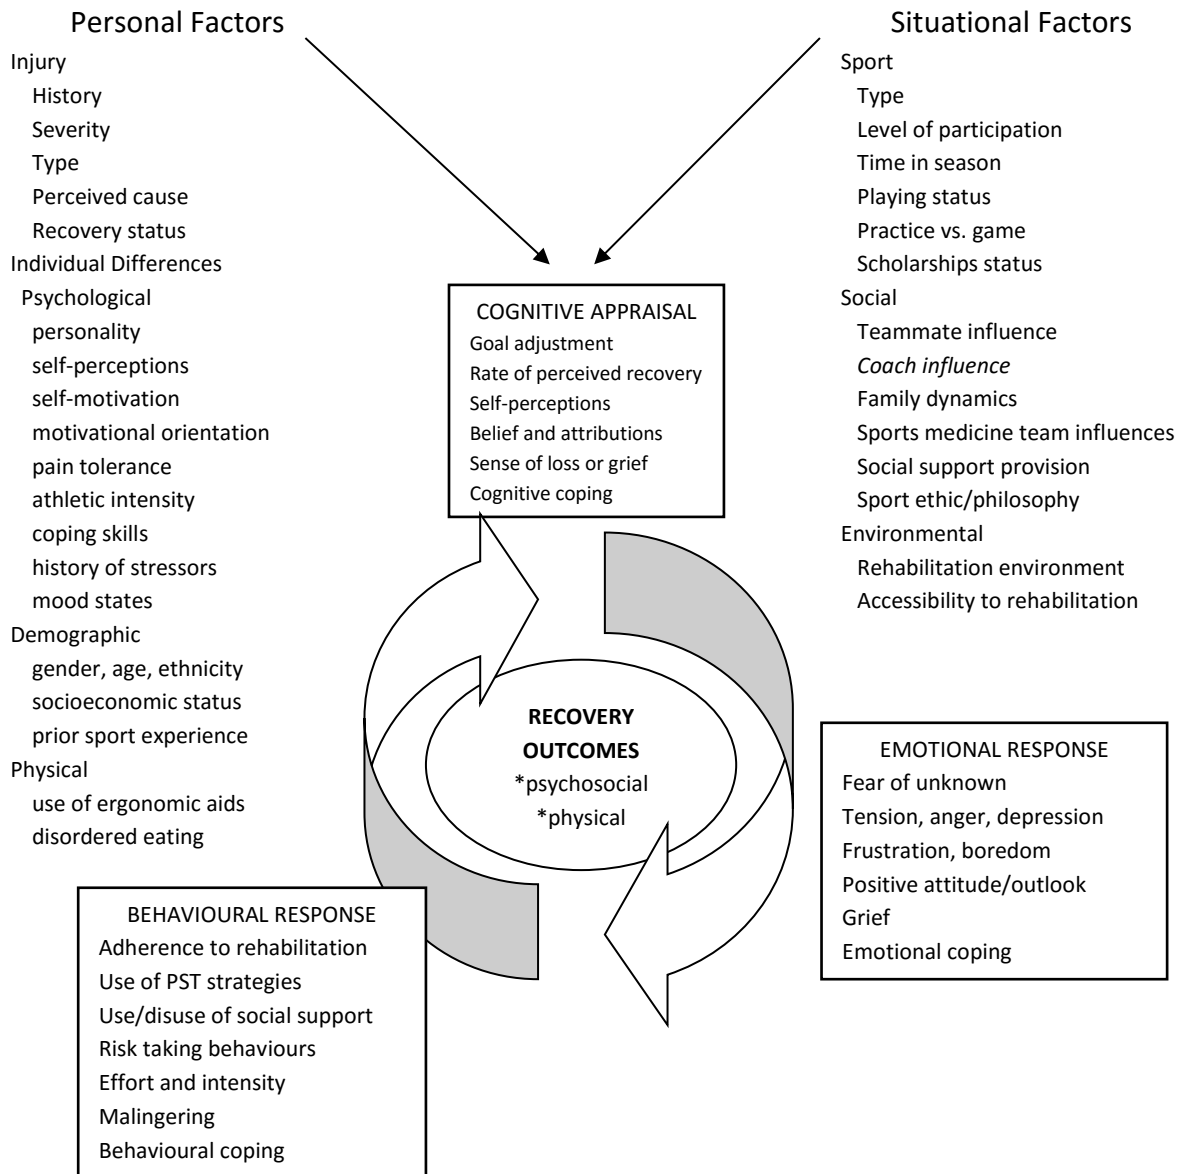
Personal Factors

Injury
History
Severity
Type
Perceived cause
Recovery status
Individual Differences
Psychological
personality
self-perceptions
self-motivation
motivational orientation
pain tolerance
athletic intensity
coping skills
history of stressors
mood states
Demographic
gender, age, ethnicity
socioeconomic status
prior sport experience
Physical
use of ergonomic aids
disordered eating

Situational Factors

Sport
Type
Level of participation
Time in season
Playing status
Practice vs. game
Scholarships status
Social
Teammate influence
Coach influence
Family dynamics
Sports medicine team influences
Social support provision
Sport ethic/philosophy
Environmental
Rehabilitation environment
Accessibility to rehabilitation

COGNITIVE APPRAISAL
Goal adjustment
Rate of perceived recovery
Self-perceptions
Belief and attributions
Sense of loss or grief
Cognitive coping

RECOVERY OUTCOMES
*psychosocial
*physical

EMOTIONAL RESPONSE
Fear of unknown
Tension, anger, depression
Frustration, boredom
Positive attitude/outlook
Grief
Emotional coping

BEHAVIOURAL RESPONSE
Adherence to rehabilitation
Use of PST strategies
Use/disuse of social support
Risk taking behaviours
Effort and intensity
Malingering
Behavioural coping